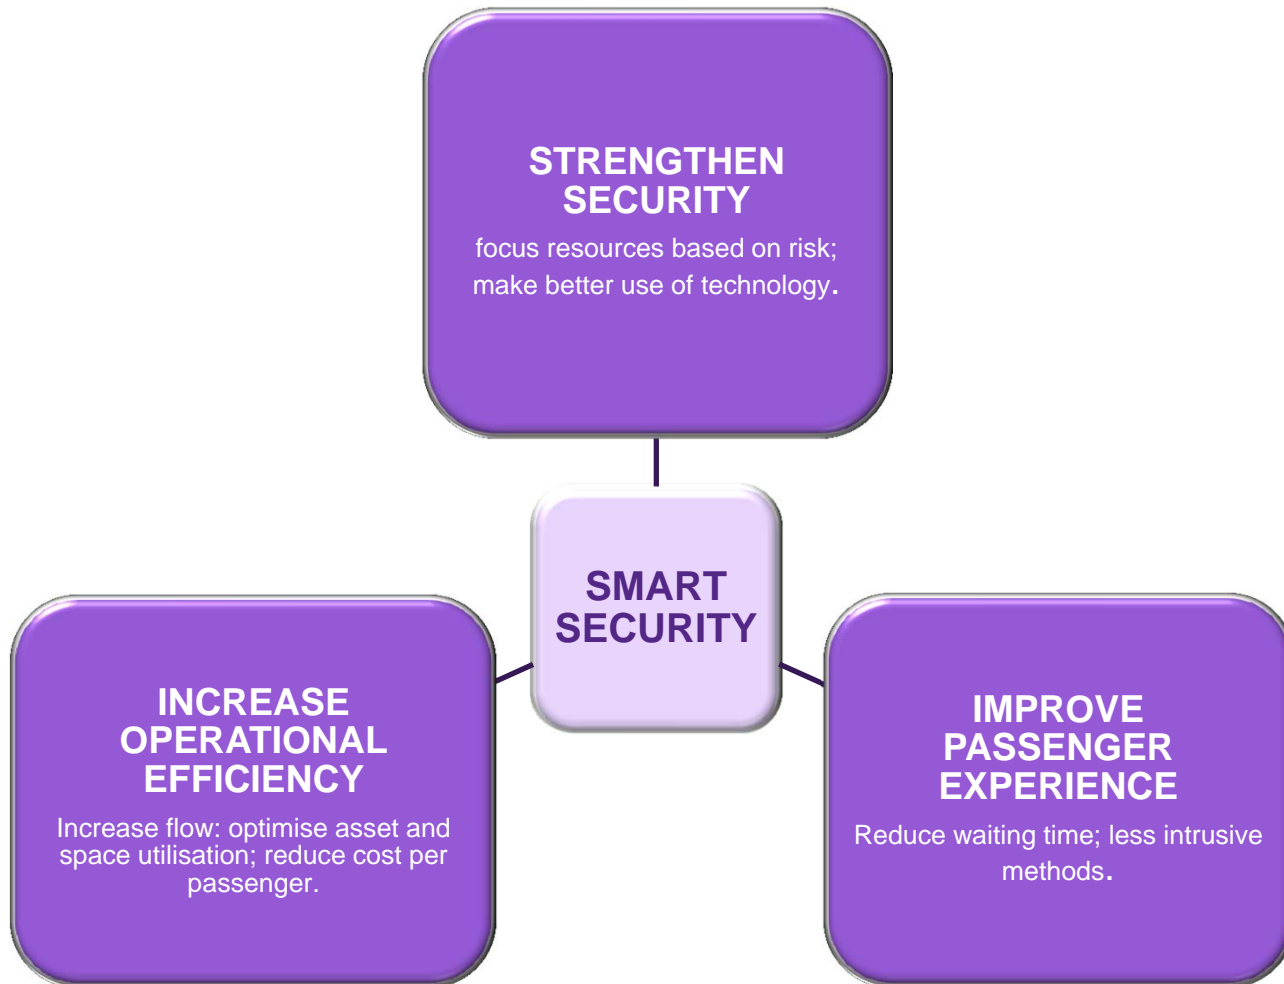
STRENGTHEN SECURITY
focus resources based on risk; make better use of technology.

SMART SECURITY

INCREASE OPERATIONAL EFFICIENCY
Increase flow: optimise asset and space utilisation; reduce cost per passenger.

IMPROVE PASSENGER EXPERIENCE
Reduce waiting time; less intrusive methods.